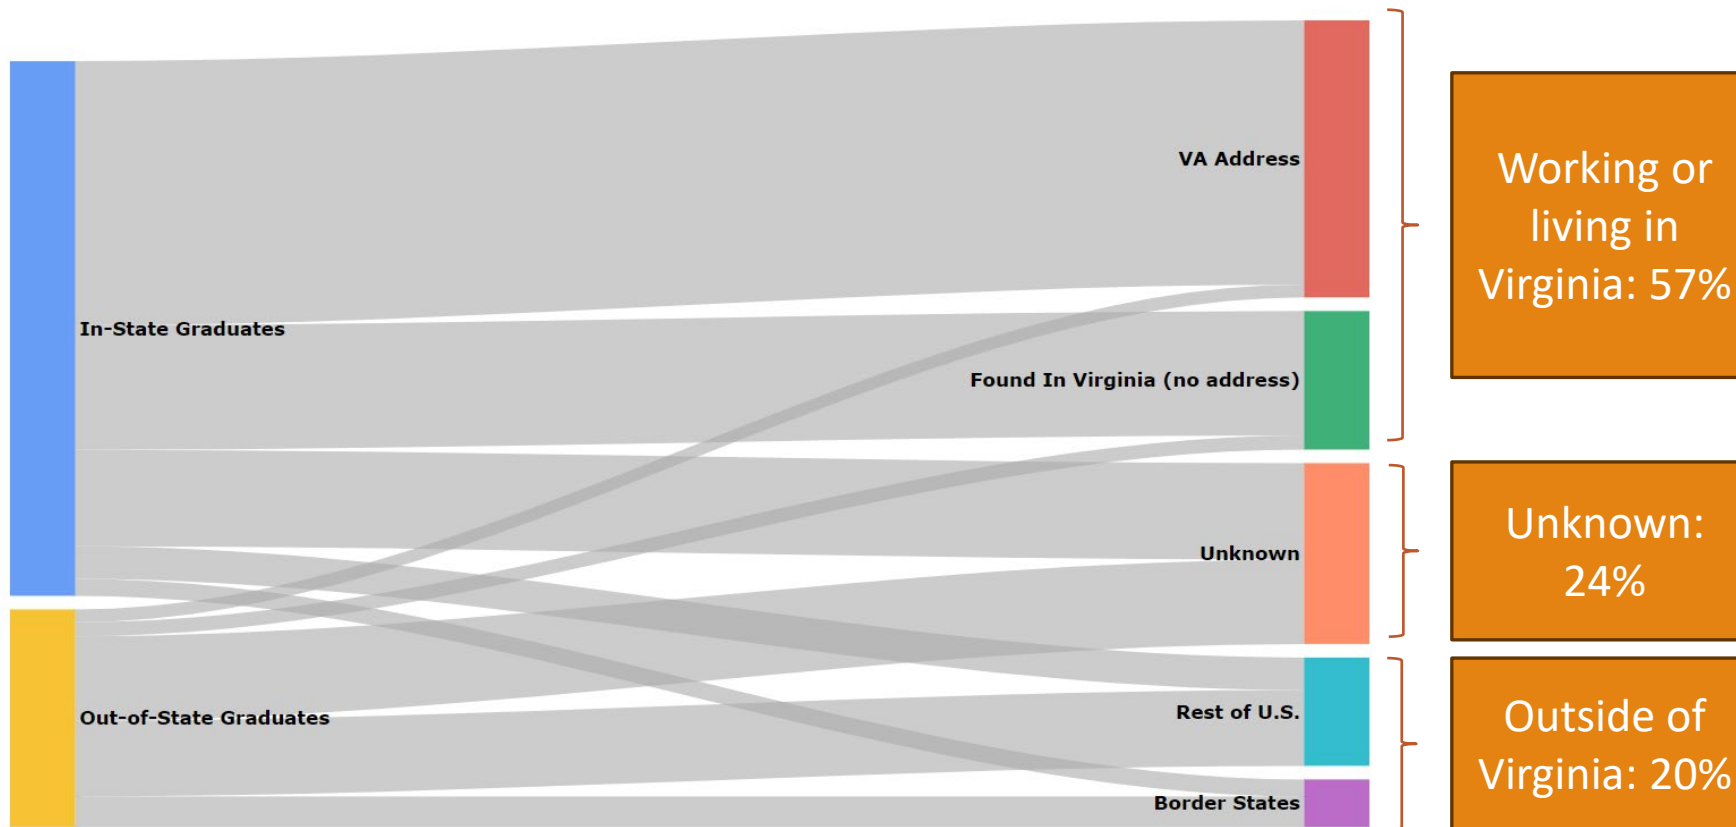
In-State Graduates

Out-of-State Graduates

VA Address

Found In Virginia (no address)

Unknown

Rest of U.S.

Border States

Working or living in Virginia: 57%

Unknown: 24%

Outside of Virginia: 20%